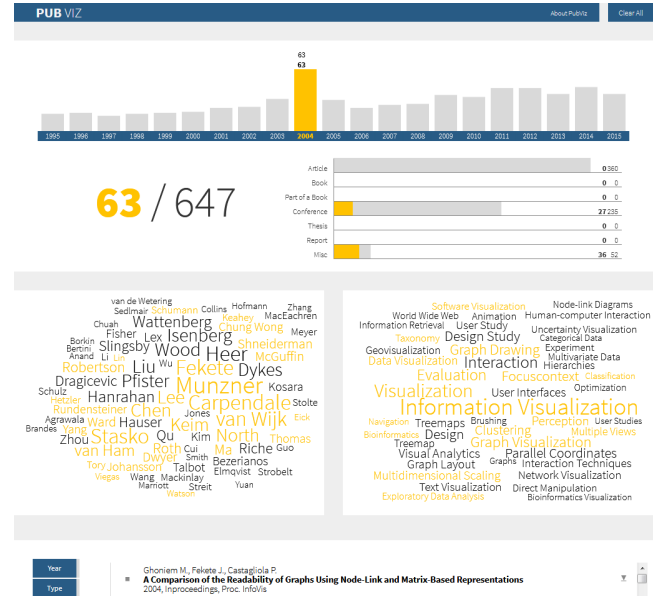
PUB VIZ

About PubViz

Clear All

63
63

1995 1996 1997 1998 1999 2000 2001 2002 2003 2004 2005 2006 2007 2008 2009 2010 2011 2012 2013 2014 2015

63 / 647

| | | |
|---|---|---|
| Article | 0 | 360 |
| Book | 0 | 0 |
| Part of a Book | 0 | 0 |
| Conference | 27 | 235 |
| Thesis | 0 | 0 |
| Report | 0 | 0 |
| Misc | 36 | 52 |

van de Wetering Sedlmair Schumann Collins Hofmann Zhang Chuah Wattenberg Keahey MacEachren Fisher Chung Wong Meyer Borkin Lex Isenberg Shneiderman Bertini Slingsby Wood Heer Anand Li Lin McGuffin Robertson Liu Fekete Dykes Dragicevic Pfister Munzner Kosara Schulz Hanrahan Lee Carpendale Stolte Hetzler Rundensteiner Chen Jones Eick Agrawala Ward Hauser Keim van Wijk Brandes Yang Zhou Stasko Qu Kim North Thomas van Ham Roth Cui Ma Riche Guo Dwyer Smith Bezerianos Tory Johansson Talbot Strobelt Viegas Wang Mackinlay Elmqvist Marriott Streit Yuan Watson

Software Visualization Node-link Diagrams World Wide Web Animation Human-computer Interaction Information Retrieval User Study Uncertainty Visualization Taxonomy Design Study Categorical Data Geovisualization Graph Drawing Experiment Data Visualization Interaction Multivariate Data Evaluation Hierarchies Focuscontext Classification Visualization User Interfaces Optimization Information Visualization Navigation Treemaps Brushing Perception User Studies Bioinformatics Design Clustering Multiple Views Treemap Graph Visualization Visual Analytics Parallel Coordinates Graph Layout Graphs Interaction Techniques Multidimensional Scaling Network Visualization Text Visualization Direct Manipulation Exploratory Data Analysis Bioinformatics Visualization

Year
Type

Ghoniem M., Fekete J., Castagliola P.
A Comparison of the Readability of Graphs Using Node-Link and Matrix-Based Representations
2004, Inproceedings, Proc. InfoVis